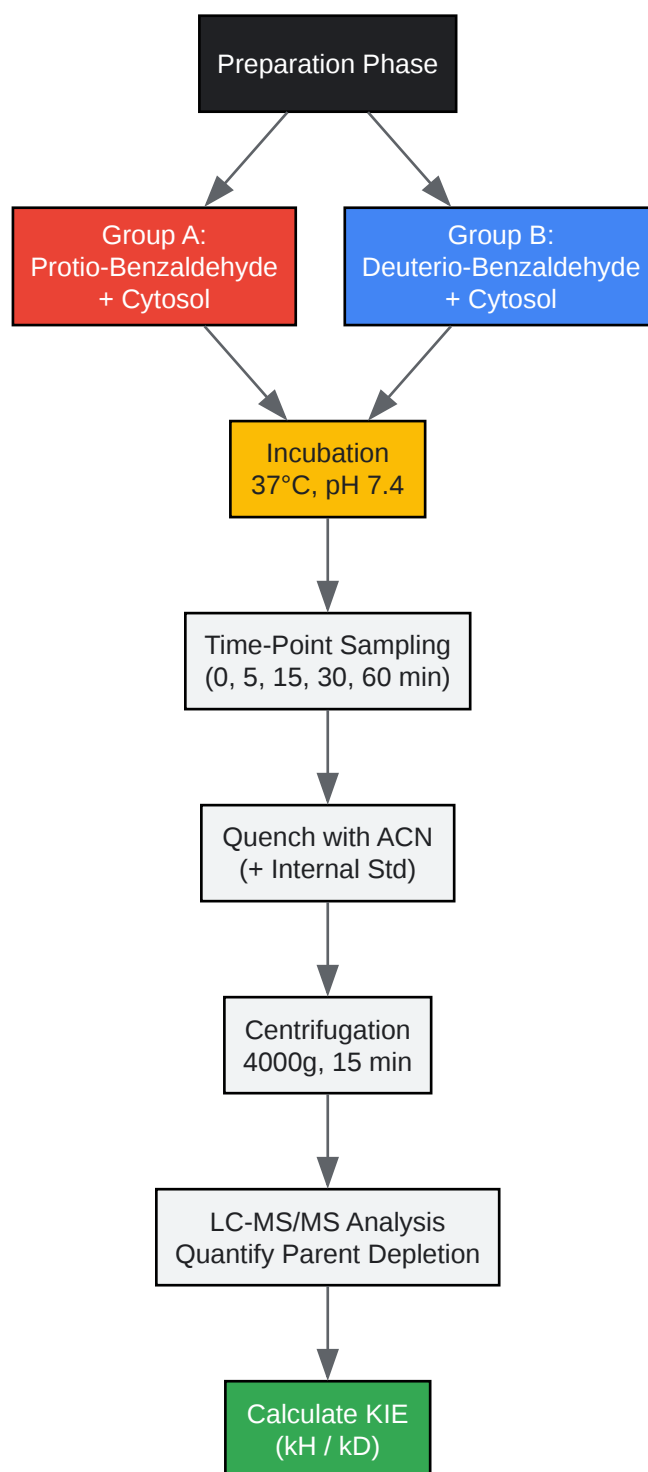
Preparation Phase

Group A:
Protio-Benzaldehyde
+ Cytosol

Group B:
Deuterio-Benzaldehyde
+ Cytosol

Incubation
37°C, pH 7.4

Time-Point Sampling
(0, 5, 15, 30, 60 min)

Quench with ACN
(+ Internal Std)

Centrifugation
4000g, 15 min

LC-MS/MS Analysis
Quantify Parent Depletion

Calculate KIE
(kH / kD)